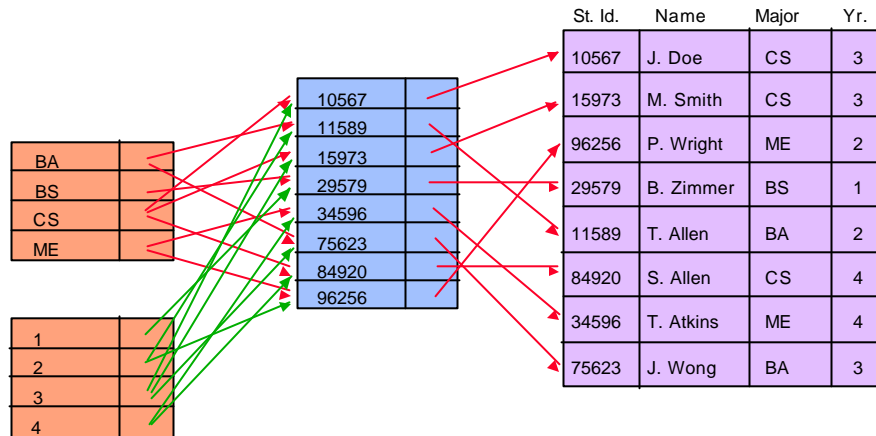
| BA | |
|---|---|
| BS | |
| CS | |
| ME | |

| 1 | |
|---|---|
| 2 | |
| 3 | |
| 4 | |

| 10567 | |
|---|---|
| 11589 | |
| 15973 | |
| 29579 | |
| 34596 | |
| 75623 | |
| 84920 | |
| 96256 | |

| St. Id. | Name | Major | Yr. |
|---|---|---|---|
| 10567 | J. Doe | CS | 3 |
| 15973 | M. Smith | CS | 3 |
| 96256 | P. Wright | ME | 2 |
| 29579 | B. Zimmer | BS | 1 |
| 11589 | T. Allen | BA | 2 |
| 84920 | S. Allen | CS | 4 |
| 34596 | T. Atkins | ME | 4 |
| 75623 | J. Wong | BA | 3 |